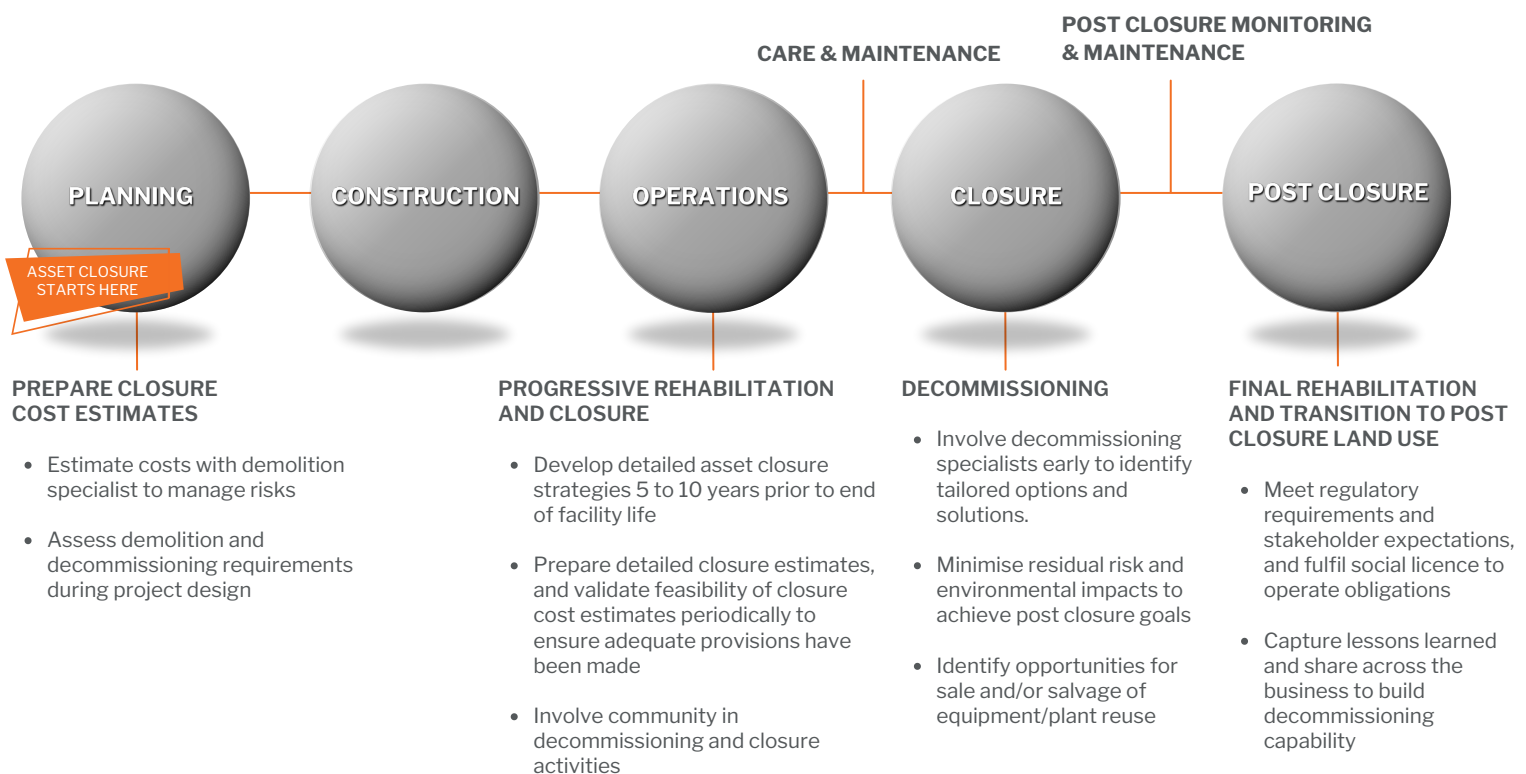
CARE & MAINTENANCE

POST CLOSURE MONITORING & MAINTENANCE

PLANNING

CONSTRUCTION

OPERATIONS

CLOSURE

POST CLOSURE

ASSET CLOSURE STARTS HERE

PREPARE CLOSURE COST ESTIMATES

- Estimate costs with demolition specialist to manage risks
- Assess demolition and decommissioning requirements during project design

PROGRESSIVE REHABILITATION AND CLOSURE

- Develop detailed asset closure strategies 5 to 10 years prior to end of facility life
- Prepare detailed closure estimates, and validate feasibility of closure cost estimates periodically to ensure adequate provisions have been made
- Involve community in decommissioning and closure activities

DECOMMISSIONING

- Involve decommissioning specialists early to identify tailored options and solutions.
- Minimise residual risk and environmental impacts to achieve post closure goals
- Identify opportunities for sale and/or salvage of equipment/plant reuse

FINAL REHABILITATION AND TRANSITION TO POST CLOSURE LAND USE

- Meet regulatory requirements and stakeholder expectations, and fulfil social licence to operate obligations
- Capture lessons learned and share across the business to build decommissioning capability